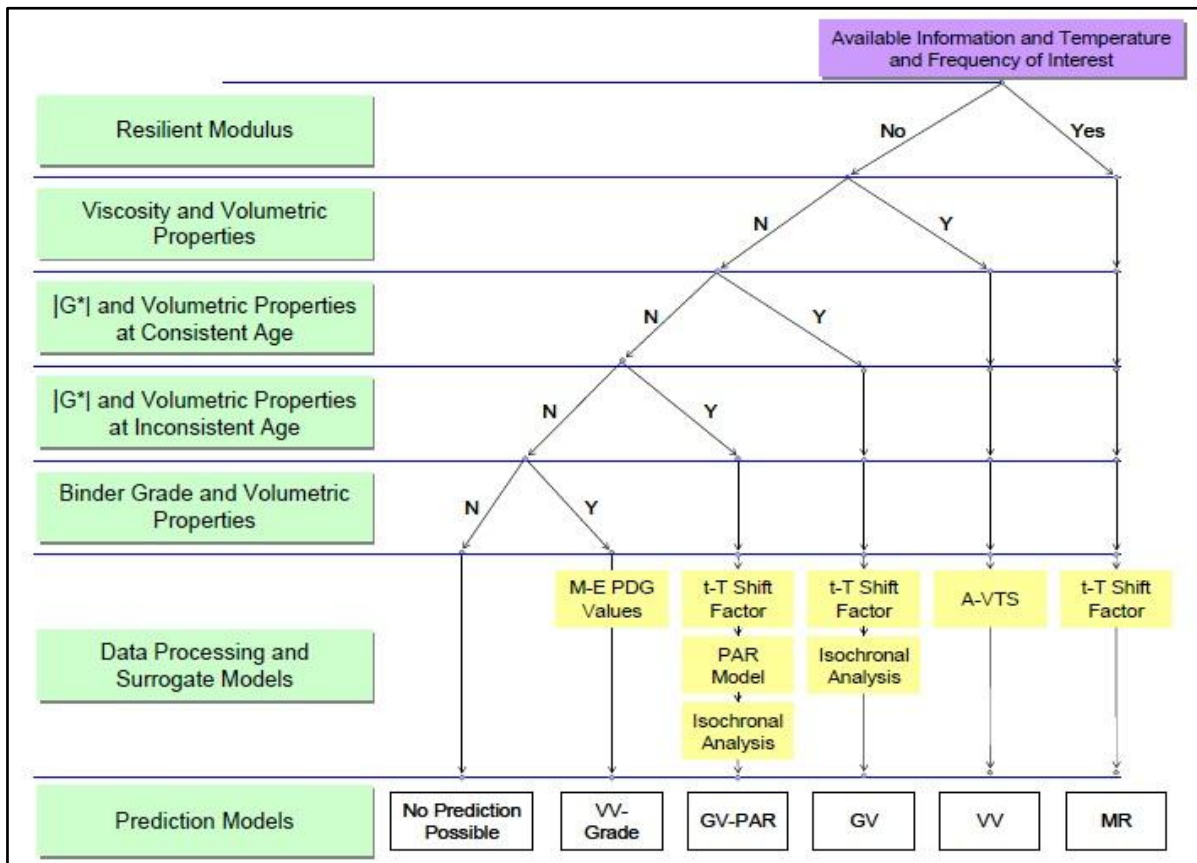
Available Information and Temperature and Frequency of Interest

Resilient Modulus

No

Yes

Viscosity and Volumetric Properties

N

Y

|G*| and Volumetric Properties at Consistent Age

N

Y

|G*| and Volumetric Properties at Inconsistent Age

N

Y

Binder Grade and Volumetric Properties

N

Y

Data Processing and Surrogate Models

M-E PDG Values

t-T Shift Factor

PAR Model

Isochronal Analysis

t-T Shift Factor

Isochronal Analysis

A-VTS

t-T Shift Factor

Prediction Models

No Prediction Possible

VV-Grade

GV-PAR

GV

VV

MR